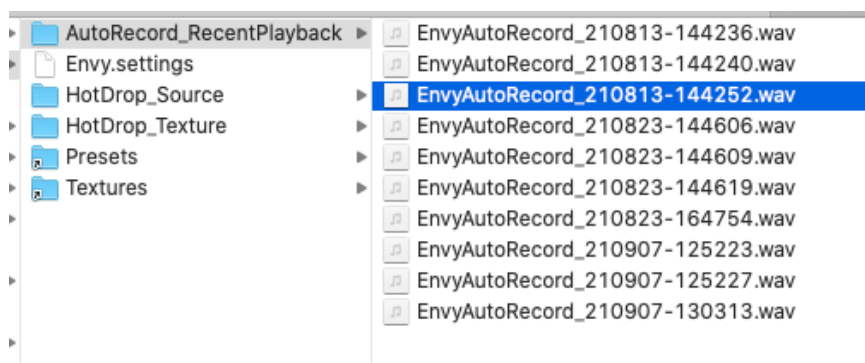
AutoRecord_RecentPlayback
Envy.settings
HotDrop_Source
HotDrop_Texture
Presets
Textures

EnvyAutoRecord_210813-144236.wav
EnvyAutoRecord_210813-144240.wav
EnvyAutoRecord_210813-144252.wav
EnvyAutoRecord_210823-144606.wav
EnvyAutoRecord_210823-144609.wav
EnvyAutoRecord_210823-144619.wav
EnvyAutoRecord_210823-164754.wav
EnvyAutoRecord_210907-125223.wav
EnvyAutoRecord_210907-125227.wav
EnvyAutoRecord_210907-130313.wav